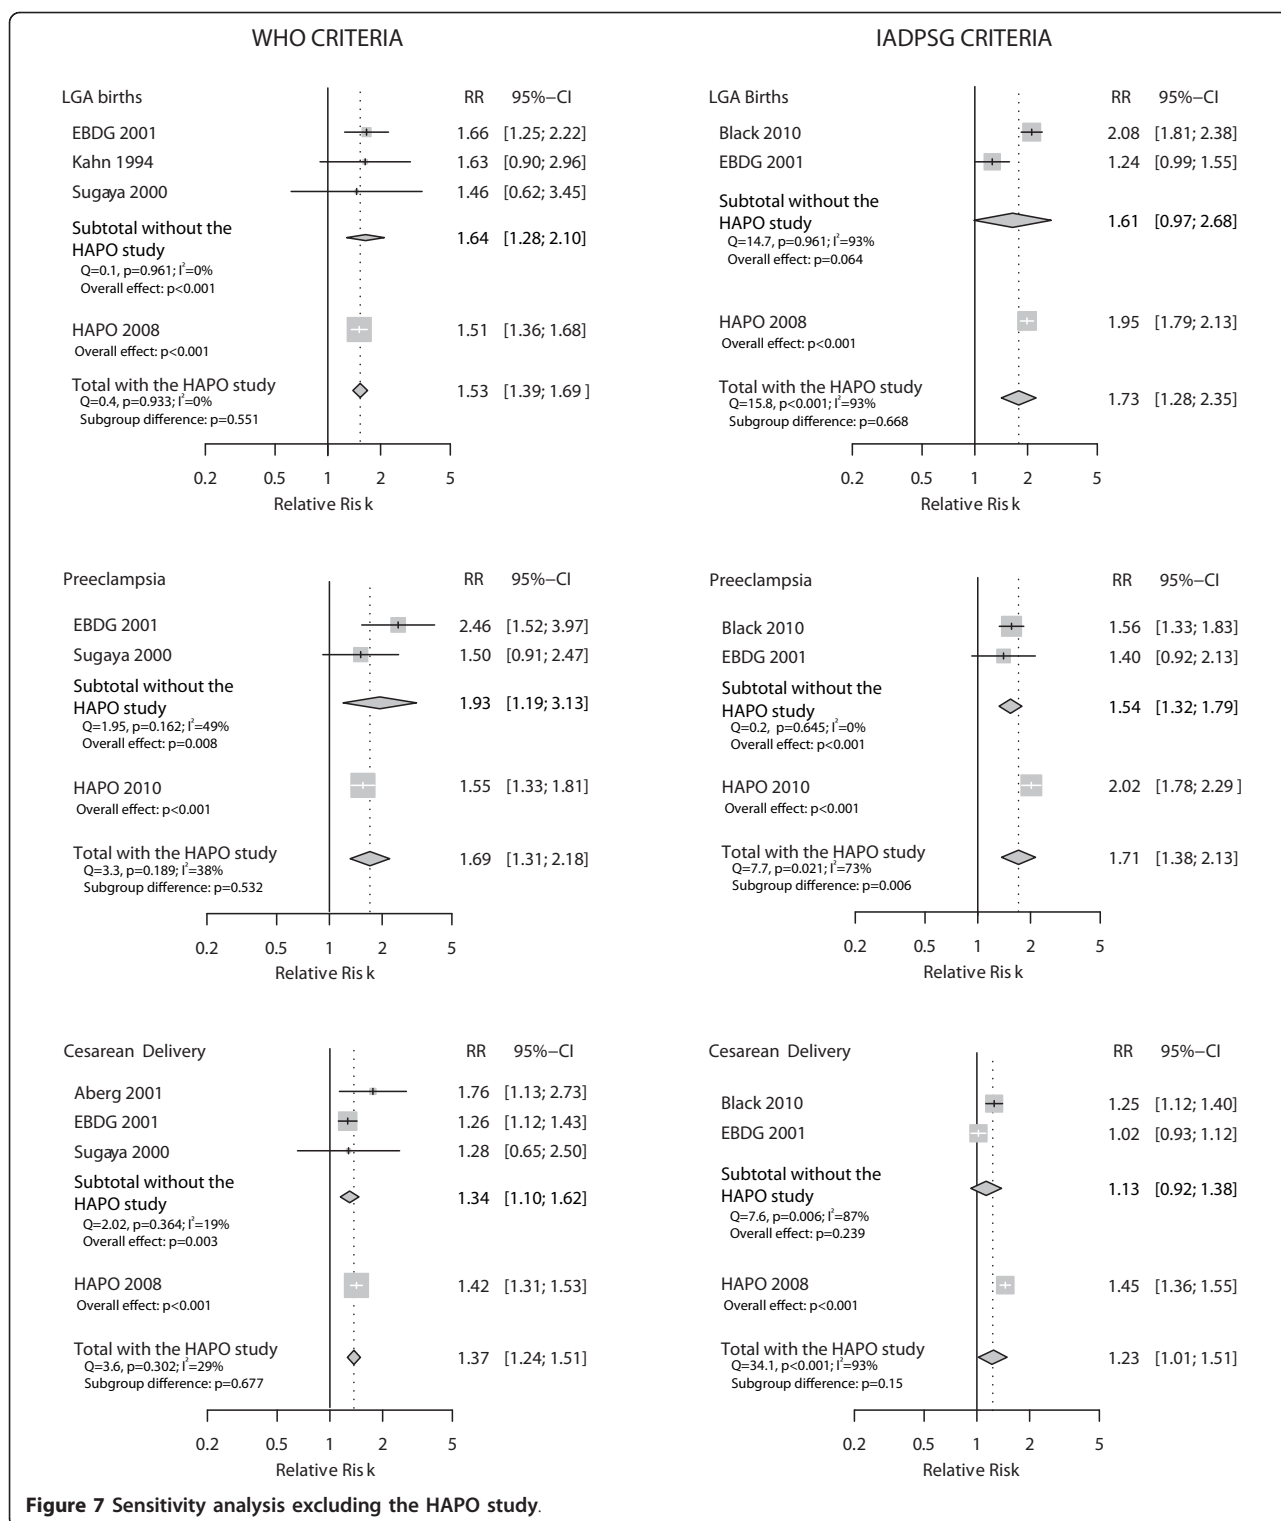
WHO CRITERIA

LGA births RR 95%−CI

EBDG 2001 1.66 [1.25; 2.22]
Kahn 1994 1.63 [0.90; 2.96]
Sugaya 2000 1.46 [0.62; 3.45]

Subtotal without the HAPO study 1.64 [1.28; 2.10]
Q=0.1, p=0.961; I$^2$=0%
Overall effect: p<0.001

HAPO 2008 1.51 [1.36; 1.68]
Overall effect: p<0.001

Total with the HAPO study 1.53 [1.39; 1.69 ]
Q=0.4, p=0.933; I$^2$=0%
Subgroup difference: p=0.551

0.2 0.5 1 2 5
Relative Ris k

IADPSG CRITERIA

LGA Births RR 95%−CI

Black 2010 2.08 [1.81; 2.38]
EBDG 2001 1.24 [0.99; 1.55]

Subtotal without the HAPO study 1.61 [0.97; 2.68]
Q=14.7, p=0.961; I$^2$=93%
Overall effect: p=0.064

HAPO 2008 1.95 [1.79; 2.13]
Overall effect: p<0.001

Total with the HAPO study 1.73 [1.28; 2.35]
Q=15.8, p<0.001; I$^2$=93%
Subgroup difference: p=0.668

0.2 0.5 1 2 5
Relative Ris k

Preeclampsia RR 95%−CI

EBDG 2001 2.46 [1.52; 3.97]
Sugaya 2000 1.50 [0.91; 2.47]

Subtotal without the HAPO study 1.93 [1.19; 3.13]
Q=1.95, p=0.162; I$^2$=49%
Overall effect: p=0.008

HAPO 2010 1.55 [1.33; 1.81]
Overall effect: p<0.001

Total with the HAPO study 1.69 [1.31; 2.18]
Q=3.3, p=0.189; I$^2$=38%
Subgroup difference: p=0.532

0.2 0.5 1 2 5
Relative Ris k

Preeclampsia RR 95%−CI

Black 2010 1.56 [1.33; 1.83]
EBDG 2001 1.40 [0.92; 2.13]

Subtotal without the HAPO study 1.54 [1.32; 1.79]
Q=0.2, p=0.645; I$^2$=0%
Overall effect: p<0.001

HAPO 2010 2.02 [1.78; 2.29 ]
Overall effect: p<0.001

Total with the HAPO study 1.71 [1.38; 2.13]
Q=7.7, p=0.021; I$^2$=73%
Subgroup difference: p=0.006

0.2 0.5 1 2 5
Relative Ris k

Cesarean Delivery RR 95%−CI

Aberg 2001 1.76 [1.13; 2.73]
EBDG 2001 1.26 [1.12; 1.43]
Sugaya 2000 1.28 [0.65; 2.50]

Subtotal without the HAPO study 1.34 [1.10; 1.62]
Q=2.02, p=0.364; I$^2$=19%
Overall effect: p=0.003

HAPO 2008 1.42 [1.31; 1.53]
Overall effect: p<0.001

Total with the HAPO study 1.37 [1.24; 1.51]
Q=3.6, p=0.302; I$^2$=29%
Subgroup difference: p=0.677

0.2 0.5 1 2 5
Relative Ris k

Cesarean Delivery RR 95%−CI

Black 2010 1.25 [1.12; 1.40]
EBDG 2001 1.02 [0.93; 1.12]

Subtotal without the HAPO study 1.13 [0.92; 1.38]
Q=7.6, p=0.006; I$^2$=87%
Overall effect: p=0.239

HAPO 2008 1.45 [1.36; 1.55]
Overall effect: p<0.001

Total with the HAPO study 1.23 [1.01; 1.51]
Q=34.1, p<0.001; I$^2$=93%
Subgroup difference: p=0.15

0.2 0.5 1 2 5
Relative Risk

Figure 7 Sensitivity analysis excluding the HAPO study.